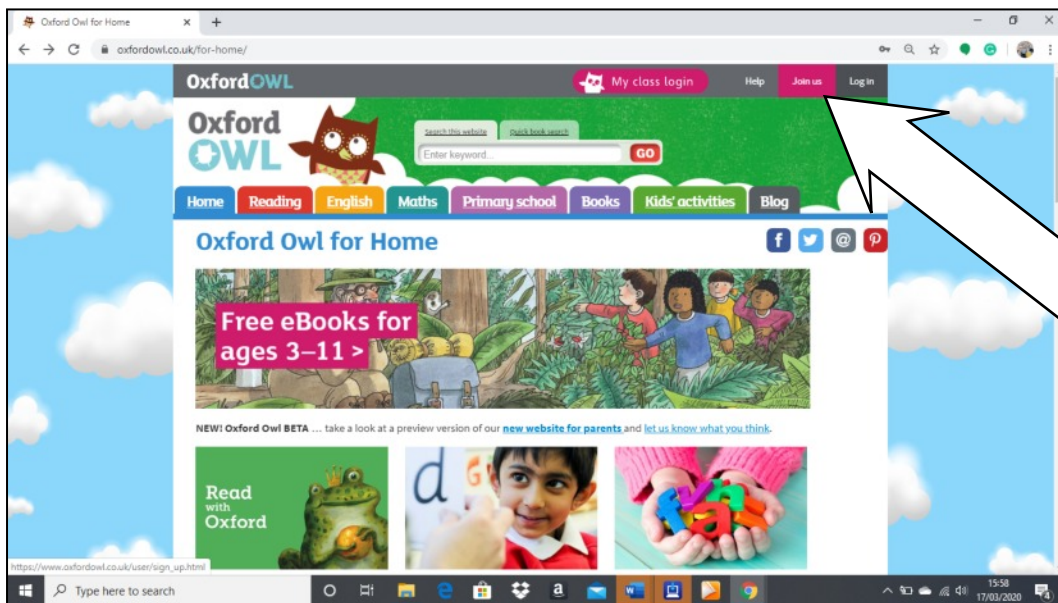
Oxford Owl for Home × +

oxfordowl.co.uk/for-home/

OxfordOWL My class login Help Join us Log in

Oxford OWL

Search this website Quick book search

Enter keyword... GO

Home Reading English Maths Primary school Books Kids' activities Blog

Oxford Owl for Home

Free eBooks for ages 3–11 >

NEW! Oxford Owl BETA … take a look at a preview version of our new website for parents and let us know what you think.

Read with Oxford

d

https://www.oxfordowl.co.uk/user/sign_up.html

Type here to search

15:58
17/03/2020